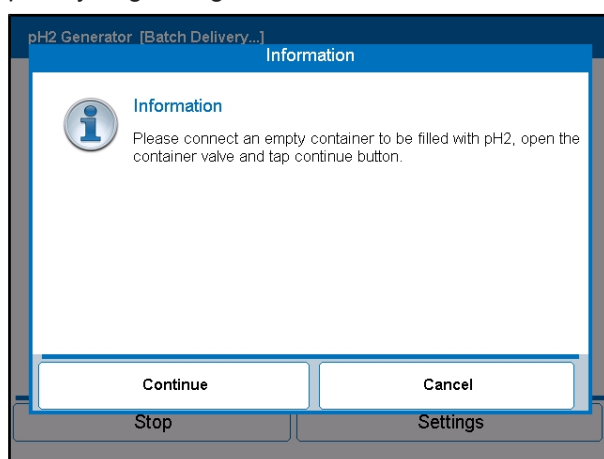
pH2 Generator [Batch Delivery...]

Information

Information

Please connect an empty container to be filled with pH2, open the container valve and tap continue button.

Continue

Cancel

Stop

Settings